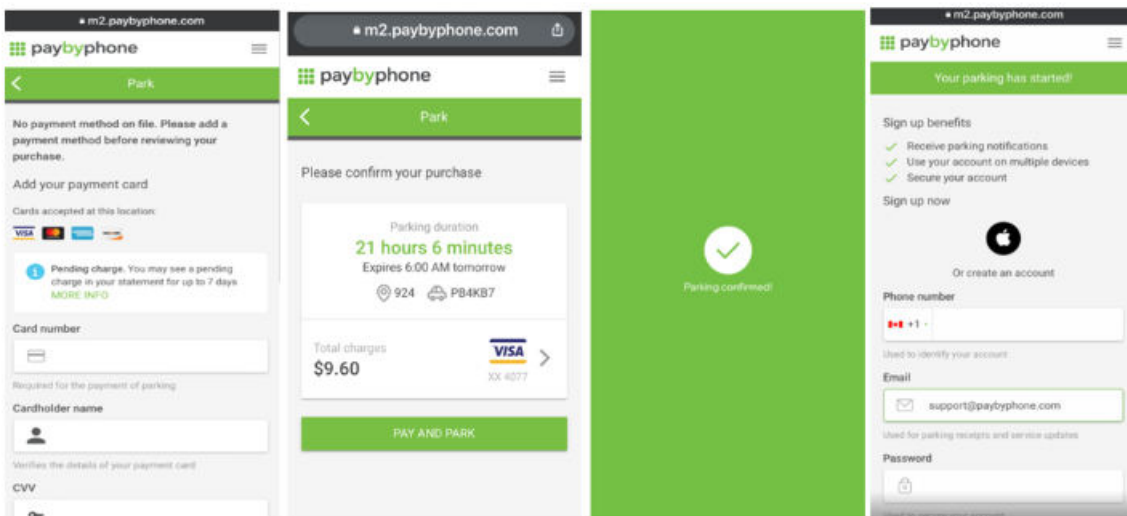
m2.paybyphone.com

paybyphone

Park

No payment method on file. Please add a payment method before reviewing your purchase.

Add your payment card

Cards accepted at this location:

VISA

Pending charge. You may see a pending charge in your statement for up to 7 days. MORE INFO

Card number

Required for the payment of parking

Cardholder name

Verifies the details of your payment card

CVV

m2.paybyphone.com

paybyphone

Park

Please confirm your purchase

Parking duration

21 hours 6 minutes

Expires 6:00 AM tomorrow

924 PB4KB7

Total charges

$9.60

VISA

XX 4077

PAY AND PARK

Parking confirmed!

m2.paybyphone.com

paybyphone

Your parking has started!

Sign up benefits

Receive parking notifications

Use your account on multiple devices

Secure your account

Sign up now

Or create an account

Phone number

+1

Used to identify your account

Email

support@paybyphone.com

Used for parking receipts and service updates

Password

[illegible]